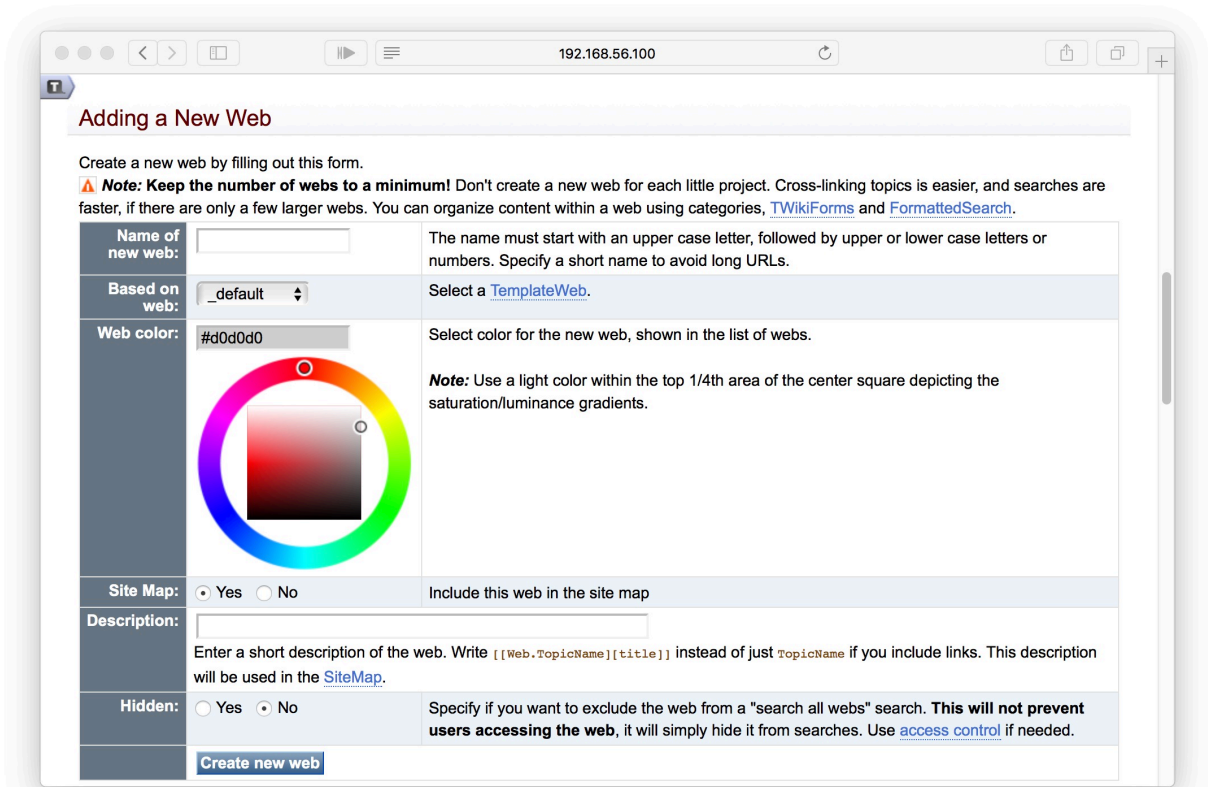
192.168.56.100

Adding a New Web

Create a new web by filling out this form.

Note: Keep the number of webs to a minimum! Don't create a new web for each little project. Cross-linking topics is easier, and searches are faster, if there are only a few larger webs. You can organize content within a web using categories, TWikiForms and FormattedSearch.

| Name of new web: | | The name must start with an upper case letter, followed by upper or lower case letters or numbers. Specify a short name to avoid long URLs. |
|---|---|---|
| Based on web: | _default | Select a TemplateWeb. |
| Web color: | #d0d0d0 | Select color for the new web, shown in the list of webs. Note: Use a light color within the top 1/4th area of the center square depicting the saturation/luminance gradients. |
| Site Map: | Yes No | Include this web in the site map |
| Description: | Enter a short description of the web. Write [[Web.TopicName][title]] instead of just TopicName if you include links. This description will be used in the SiteMap. | |
| Hidden: | Yes No | Specify if you want to exclude the web from a "search all webs" search. This will not prevent users accessing the web, it will simply hide it from searches. Use access control if needed. |
| | Create new web | |